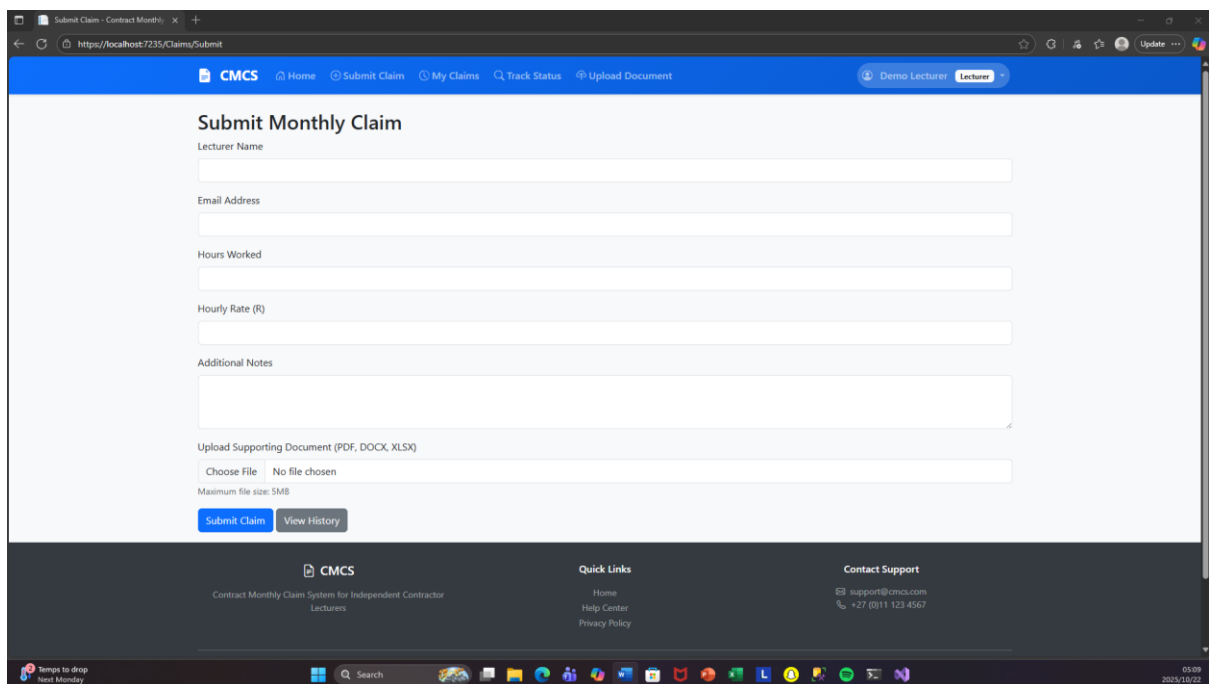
Submit Claim - Contract Monthly ×

https://localhost:7235/Claims/Submit

Update ...

CMCS Home Submit Claim My Claims Track Status Upload Document

Demo Lecturer Lecturer

Submit Monthly Claim

Lecturer Name

Email Address

Hours Worked

Hourly Rate (R)

Additional Notes

Upload Supporting Document (PDF, DOCX, XLSX)

Choose File No file chosen

Maximum file size: 5MB

Submit Claim View History

CMCS

Contract Monthly Claim System for Independent Contractor Lecturers

Quick Links

Home

Help Center

Privacy Policy

Contact Support

support@cmcs.com

+27 (0)11 123 4567

Temps to drop
Next Monday

Search

05:09
2025/10/22